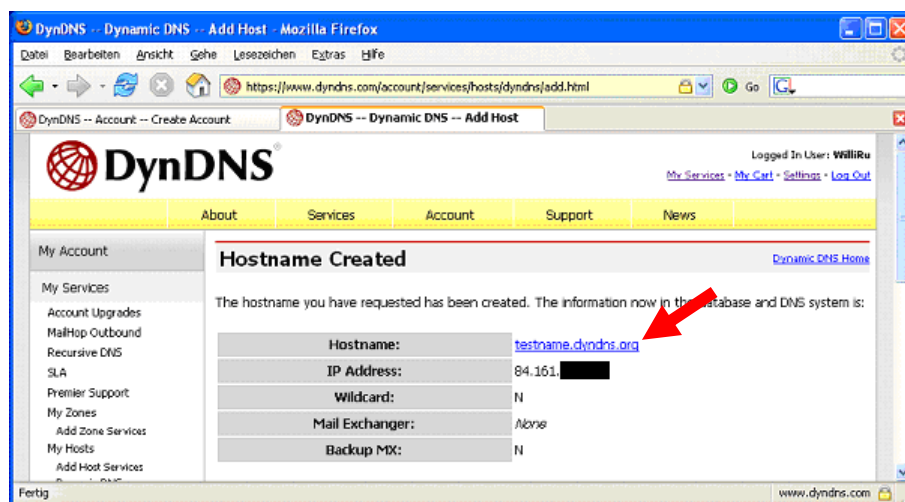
DynDNS -- Dynamic DNS -- Add Host - Mozilla Firefox

Datei Bearbeiten Ansicht Gehe Lesezeichen Extras Hilfe

https://www.dyndns.com/account/services/hosts/dyndns/add.html

Go

DynDNS -- Account -- Create Account

DynDNS -- Dynamic DNS -- Add Host

DynDNS®

Logged In User: WilliRu

My Services - My Cart - Settings - Log Out

About Services Account Support News

My Account

My Services

Account Upgrades

MailHop Outbound

Recursive DNS

SLA

Premier Support

My Zones

Add Zone Services

My Hosts

Add Host Services

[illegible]

Hostname Created

Dynamic DNS Home

The hostname you have requested has been created. The information now in th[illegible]atabase and DNS system is:

| | |
|---|---|
| Hostname: | testname.dyndns.org |
| IP Address: | 84.161.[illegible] |
| Wildcard: | N |
| Mail Exchanger: | None |
| Backup MX: | N |

Fertig

www.dyndns.com